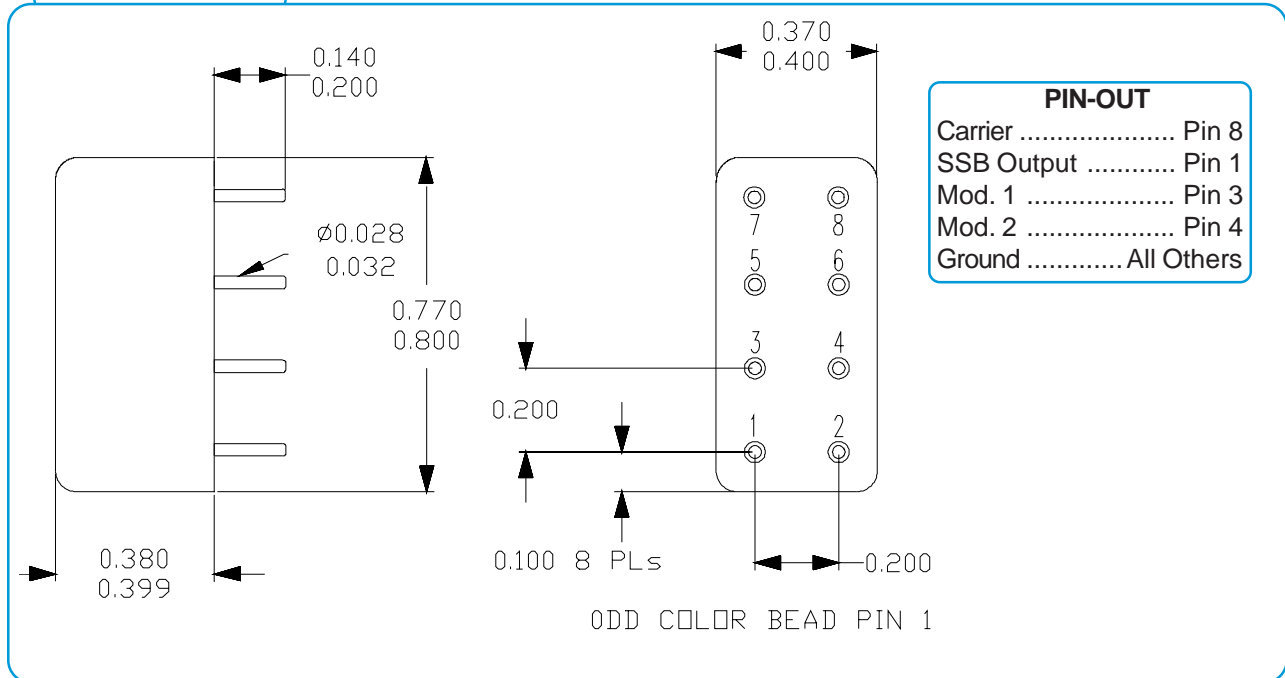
0.140
0.200

Ø0.028
0.032

0.770
0.800

0.380
0.399

0.370
0.400

7 8
5 6
3 4
1 2

0.200

0.100 8 PLs

0.200

ODD COLOR BEAD PIN 1

PIN-OUT
Carrier ..................... Pin 8
SSB Output ............ Pin 1
Mod. 1 .................... Pin 3
Mod. 2 .................... Pin 4
Ground ............. All Others